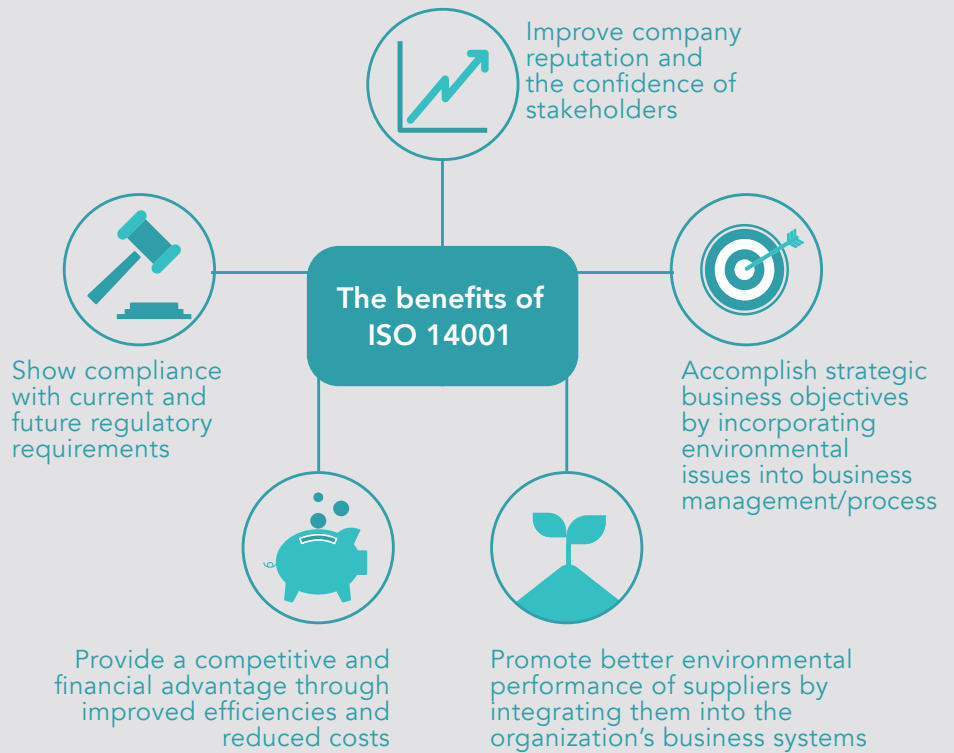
Improve company reputation and the confidence of stakeholders

The benefits of ISO 14001

Show compliance with current and future regulatory requirements

Accomplish strategic business objectives by incorporating environmental issues into business management/process

Provide a competitive and financial advantage through improved efficiencies and reduced costs

Promote better environmental performance of suppliers by integrating them into the organization's business systems